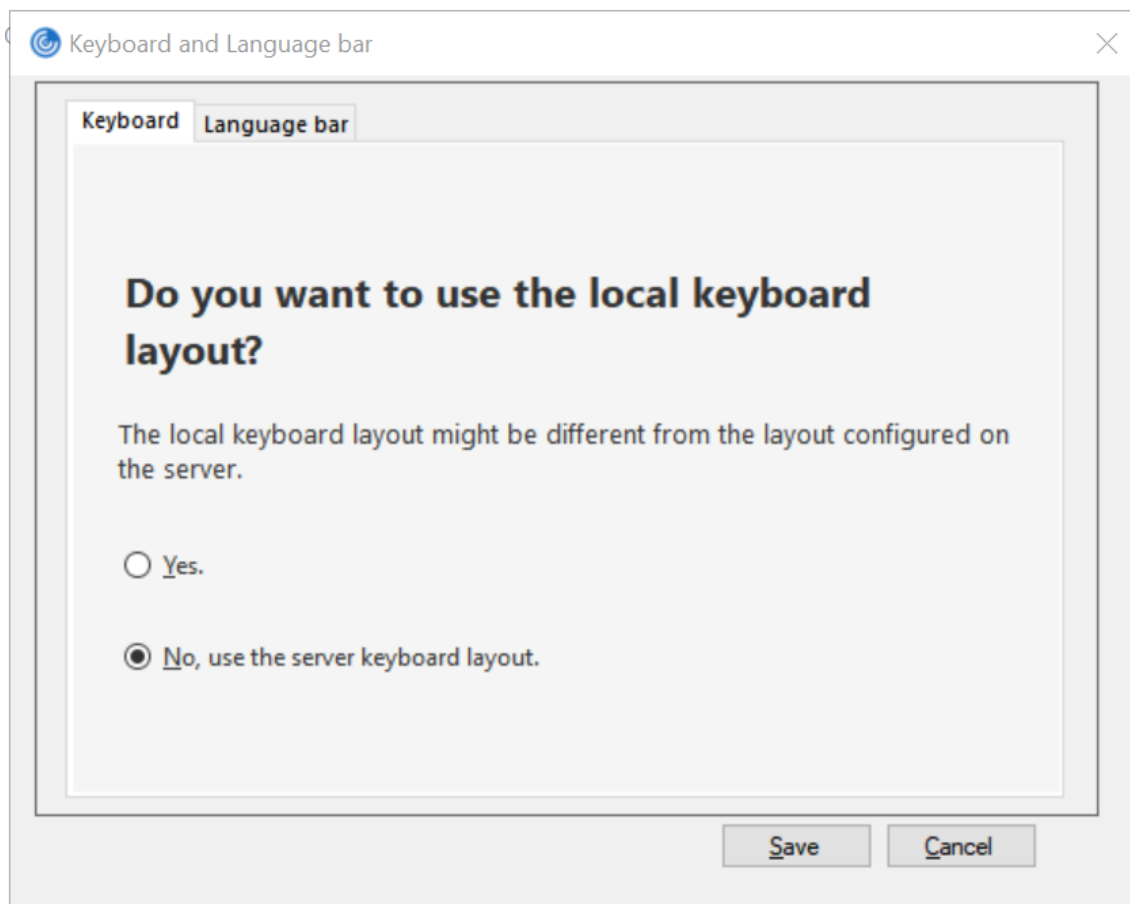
Keyboard and Language bar

Keyboard Language bar

Do you want to use the local keyboard layout?

The local keyboard layout might be different from the layout configured on the server.

Yes.

No, use the server keyboard layout.

Save Cancel